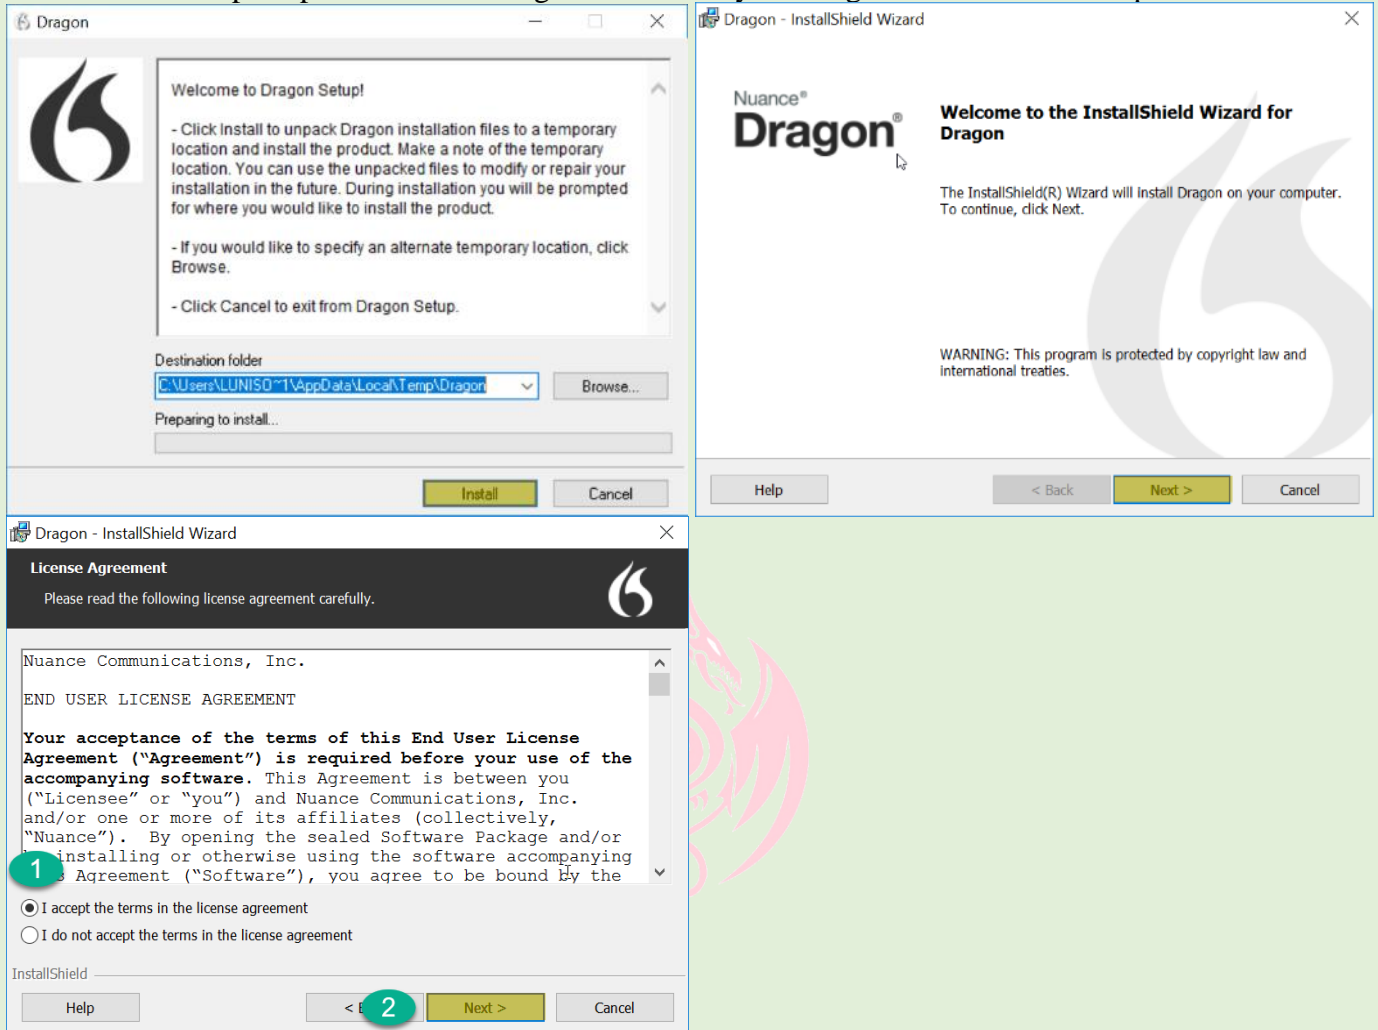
Dragon

Welcome to Dragon Setup!

- Click Install to unpack Dragon installation files to a temporary location and install the product. Make a note of the temporary location. You can use the unpacked files to modify or repair your installation in the future. During installation you will be prompted for where you would like to install the product.

- If you would like to specify an alternate temporary location, click Browse.

- Click Cancel to exit from Dragon Setup.

Destination folder

C:\Users\LUNISO~1\AppData\Local\Temp\Dragon

Browse...

Preparing to install...

Install

Cancel

Dragon - InstallShield Wizard

Nuance®

Dragon®

Welcome to the InstallShield Wizard for Dragon

The InstallShield(R) Wizard will install Dragon on your computer. To continue, click Next.

WARNING: This program is protected by copyright law and international treaties.

Help

< Back

Next >

Cancel

Dragon - InstallShield Wizard

License Agreement

Please read the following license agreement carefully.

Nuance Communications, Inc.

END USER LICENSE AGREEMENT

Your acceptance of the terms of this End User License Agreement ("Agreement") is required before your use of the accompanying software. This Agreement is between you ("Licensee" or "you") and Nuance Communications, Inc. and/or one or more of its affiliates (collectively, "Nuance"). By opening the sealed Software Package and/or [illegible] installing or otherwise using the software accompanying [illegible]s Agreement ("Software"), you agree to be bound by the

1

I accept the terms in the license agreement

I do not accept the terms in the license agreement

InstallShield

Help

< B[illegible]

2

Next >

Cancel